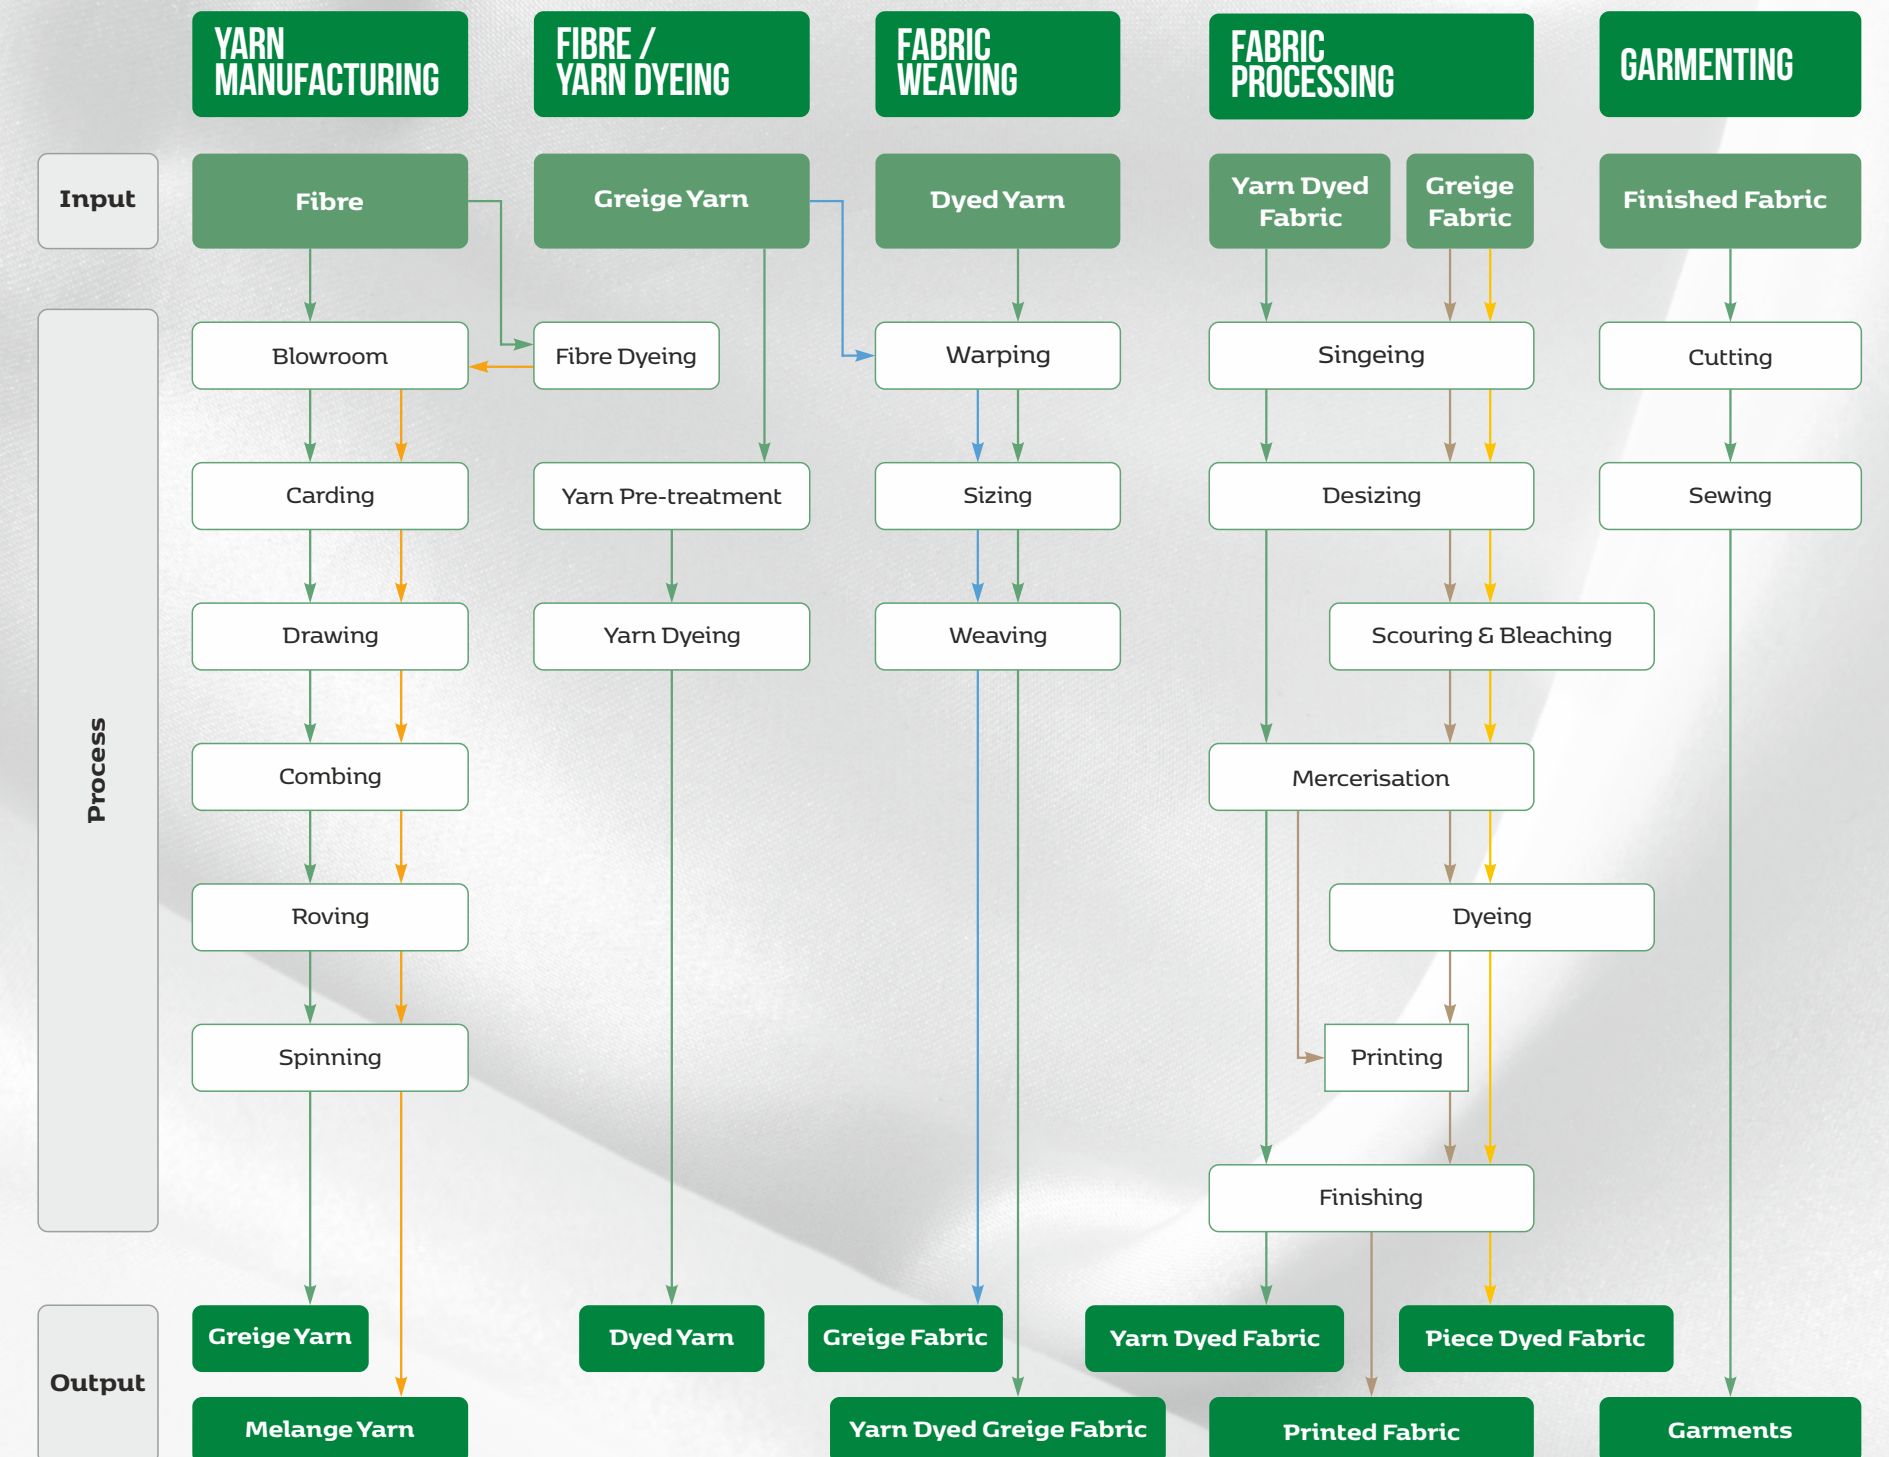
YARN MANUFACTURING

FIBRE / YARN DYEING

FABRIC WEAVING

FABRIC PROCESSING

GARMENTING

Input

Fibre

Greige Yarn

Dyed Yarn

Yarn Dyed Fabric

Greige Fabric

Finished Fabric

Process

Blowroom

Fibre Dyeing

Warping

Singeing

Cutting

Carding

Yarn Pre-treatment

Sizing

Desizing

Sewing

Drawing

Yarn Dyeing

Weaving

Scouring & Bleaching

Combing

Mercerisation

Roving

Dyeing

Spinning

Printing

Finishing

Output

Greige Yarn

Dyed Yarn

Greige Fabric

Yarn Dyed Fabric

Piece Dyed Fabric

Melange Yarn

Yarn Dyed Greige Fabric

Printed Fabric

Garments